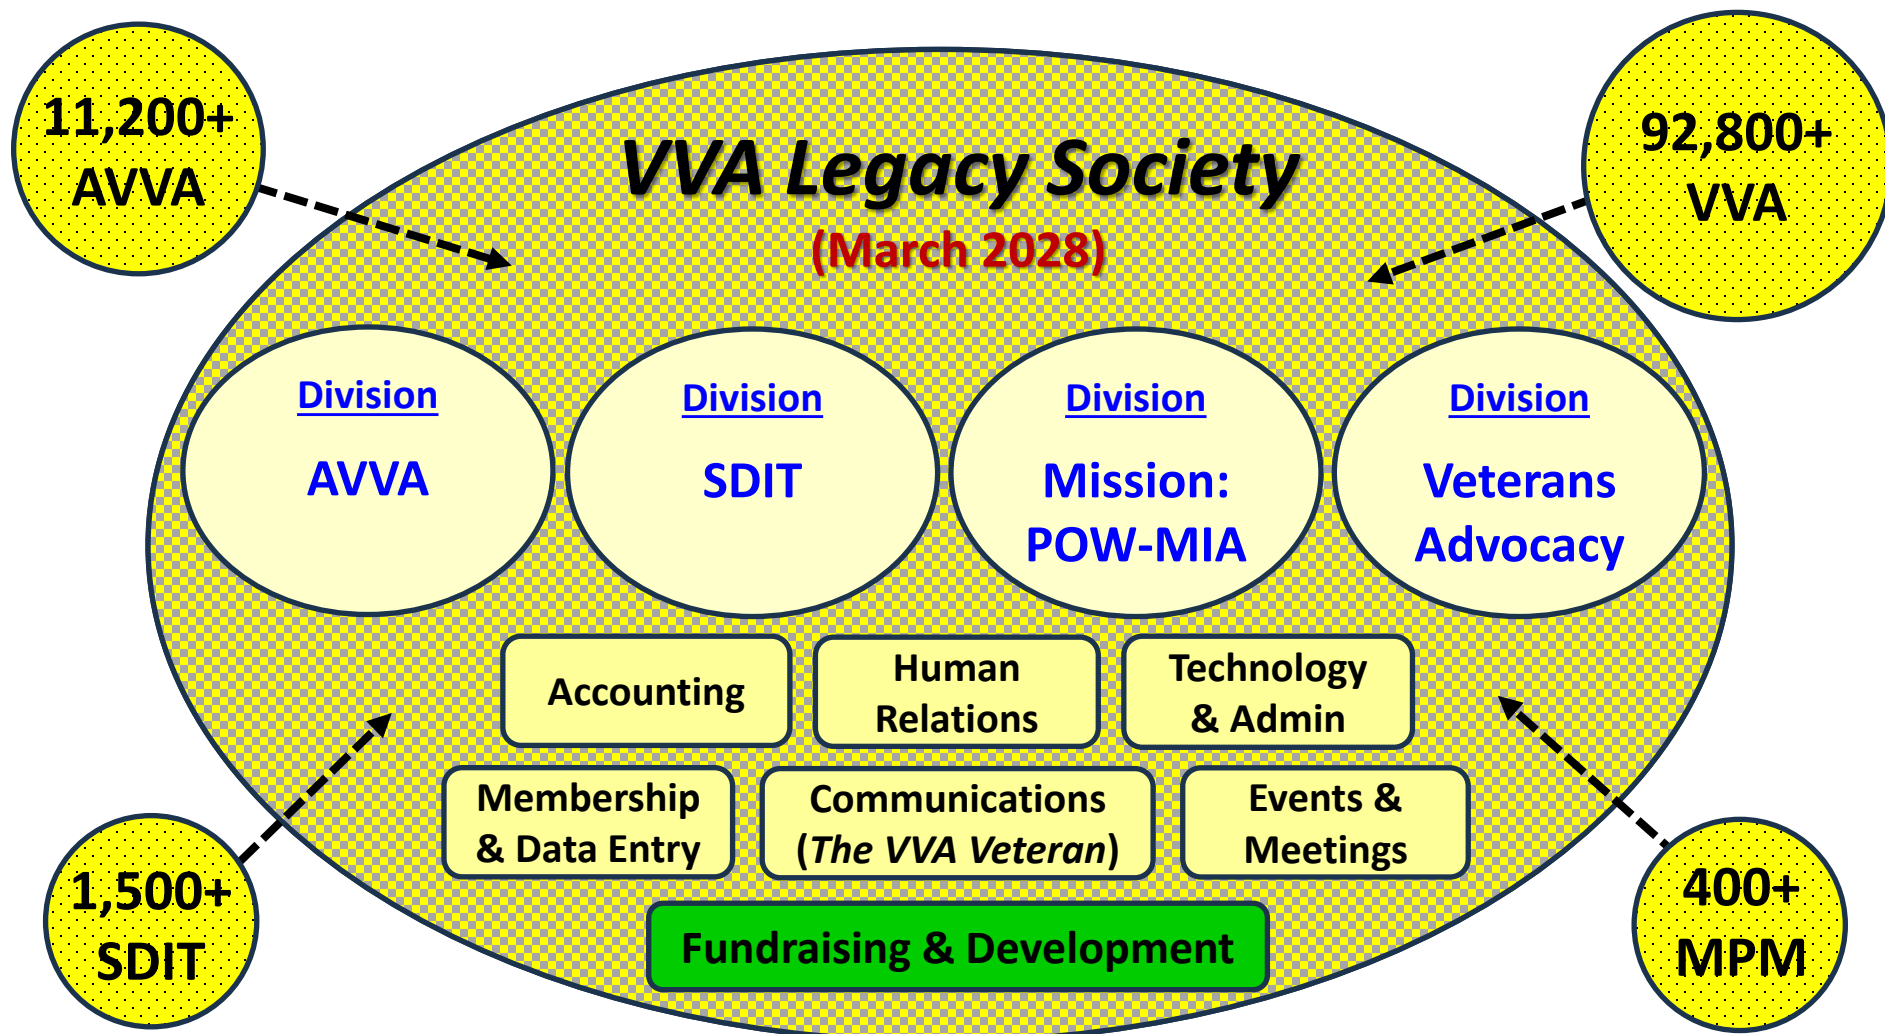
11,200+
AVVA

92,800+
VVA

VVA Legacy Society
(March 2028)

Division
AVVA

Division
SDIT

Division
Mission: POW-MIA

Division
Veterans Advocacy

Accounting

Human Relations

Technology & Admin

Membership & Data Entry

Communications (*The VVA Veteran*)

Events & Meetings

Fundraising & Development

1,500+
SDIT

400+
MPM